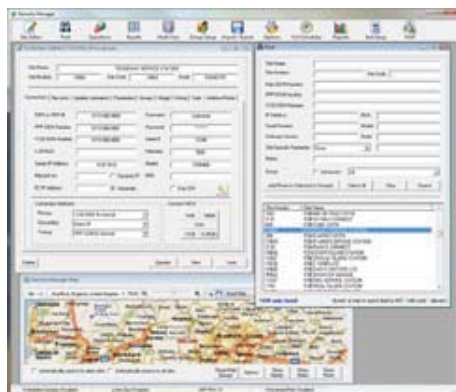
Remote Manager

Site Editor

Find

Operations

Reports

Multi Sites

Group Setup

Import / Export

Options

Fill Definition

Reports

Tool Setup

Help

Site Name

Site Number

Site Code

Site Name

Site Number

Site Code

Connection

Add/Remove Selection to Groups

Select All

Filter

Search

Delete

Operate

New

Save

Remote Manager Map

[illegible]